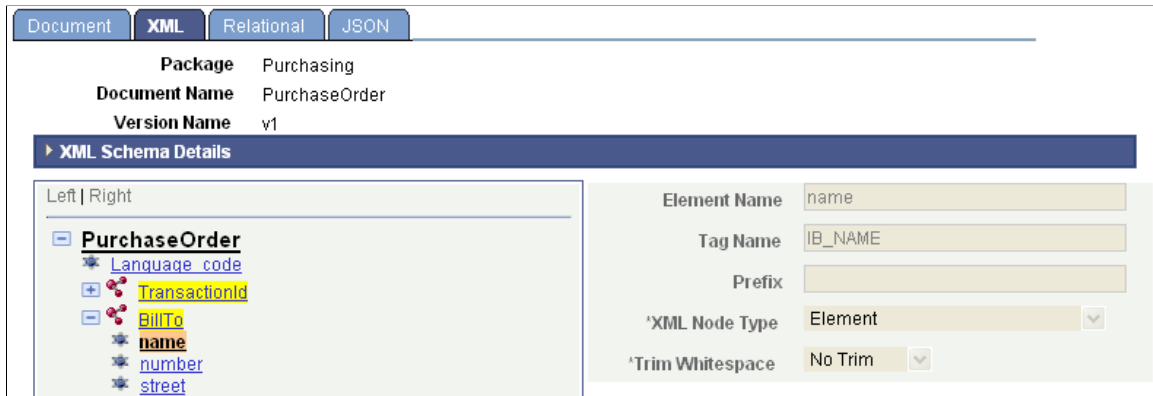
Document | XML | Relational | JSON

Package Purchasing
Document Name PurchaseOrder
Version Name v1

XML Schema Details

Left | Right

PurchaseOrder
Language_code
TransactionId
BillTo
name
number
street

Element Name name
Tag Name IB_NAME
Prefix
*XML Node Type Element
*Trim Whitespace No Trim